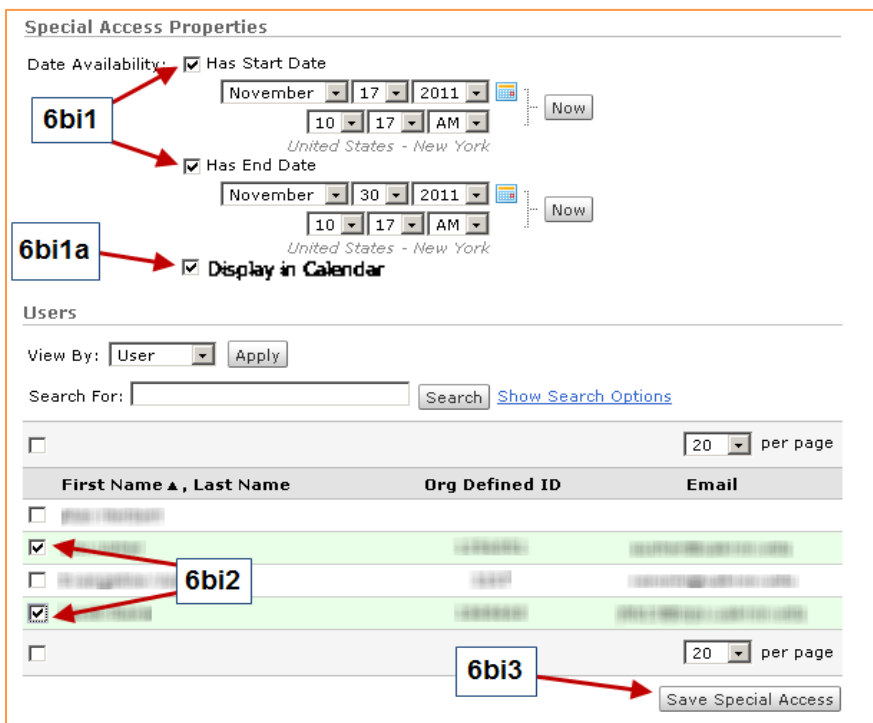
Special Access Properties

Date Availability: Has Start Date

November 17 2011 Now

10 17 AM

United States - New York

6bi1

Has End Date

November 30 2011 Now

10 17 AM

United States - New York

6bi1a

Display in Calendar

Users

View By: User Apply

Search For: Search Show Search Options

20 per page

| | First Name ▲, Last Name | Org Defined ID | Email |
|---|---|---|---|
| | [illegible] | | |
| | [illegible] | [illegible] | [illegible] |
| | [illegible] | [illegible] | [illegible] |
| | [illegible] | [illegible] | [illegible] |

6bi2

20 per page

6bi3

Save Special Access